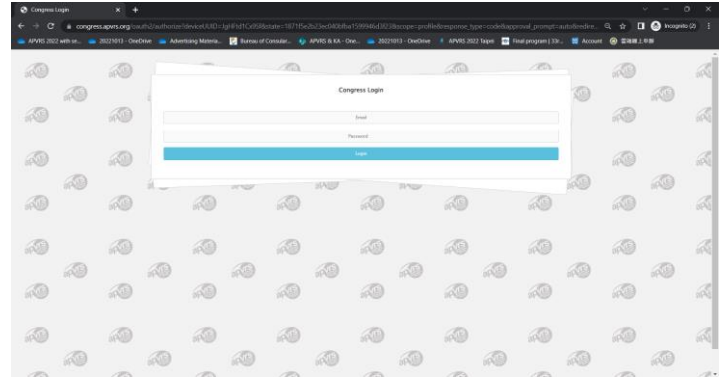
Congress Login
congress.apvrs.org/oauth2/authorize?deviceUUID=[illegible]&state=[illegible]&scope=profile&response_type=code&approval_prompt=auto&redire...
Incognito (2)
APVRS 2022 with on... 20221013 - OneDrive Advertising Materia... Bureau of Consular... APVRS & KA - One... 20221013 - OneDrive APVRS 2022 Taipei Final program | 33r... Account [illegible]

Congress Login
Email
Password
Login